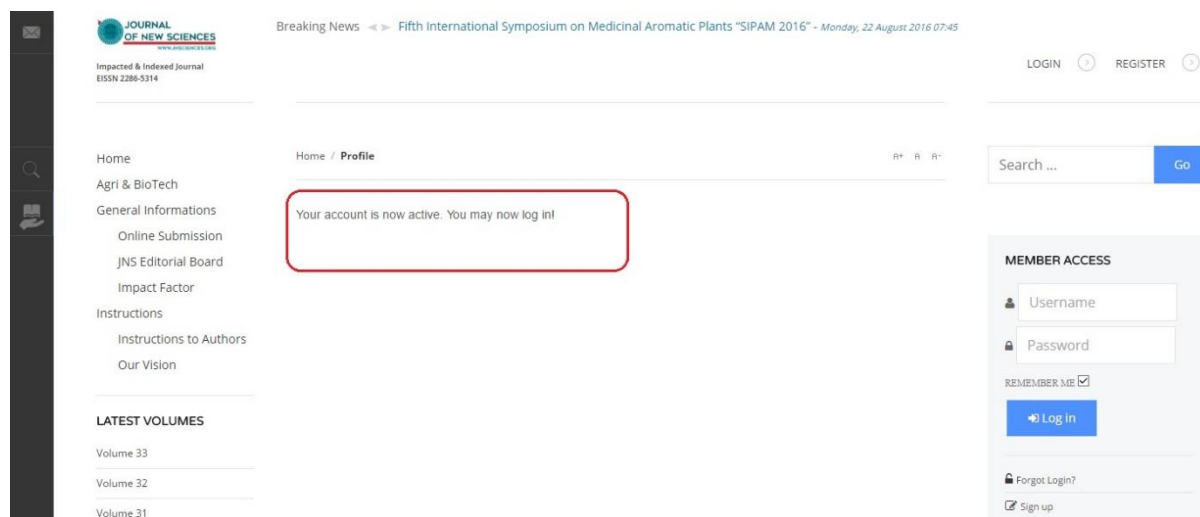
JOURNAL OF NEW SCIENCES
WWW.JNSCIENCES.ORG
Impacted & Indexed Journal
EISSN 2286-5314

Breaking News Fifth International Symposium on Medicinal Aromatic Plants "SIPAM 2016" - Monday, 22 August 2016 07:45

LOGIN REGISTER

Home
Agri & BioTech
General Informations
Online Submission
JNS Editorial Board
Impact Factor
Instructions
Instructions to Authors
Our Vision

LATEST VOLUMES
Volume 33
Volume 32
Volume 31

Home / Profile

A+ A A-

Your account is now active. You may now log in!

Search ...
Go

MEMBER ACCESS
Username
Password
REMEMBER ME
Log in
Forgot Login?
Sign up